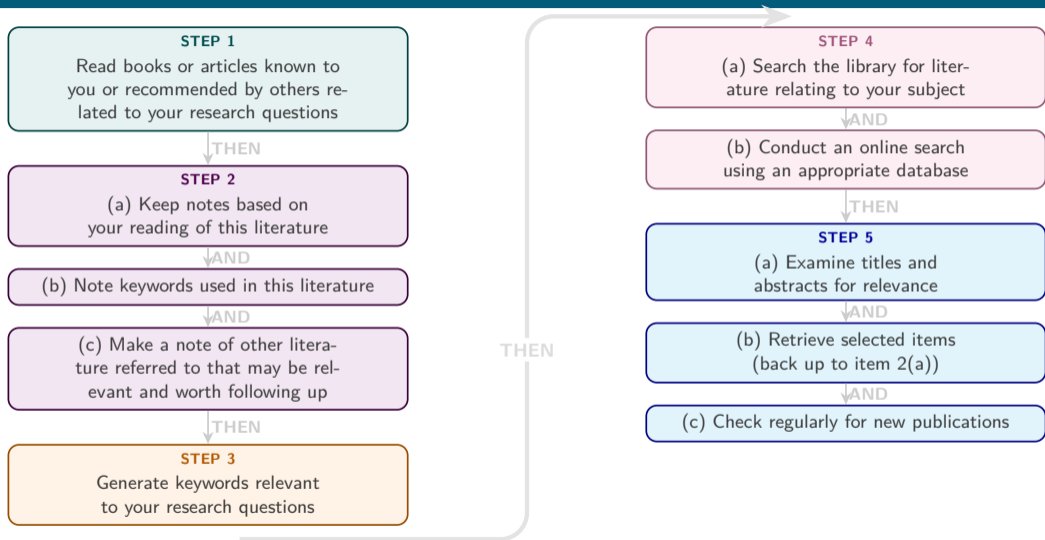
STEP 1

Read books or articles known to you or recommended by others related to your research questions

THEN

STEP 2

(a) Keep notes based on your reading of this literature

AND

(b) Note keywords used in this literature

AND

(c) Make a note of other literature referred to that may be relevant and worth following up

THEN

STEP 3

Generate keywords relevant to your research questions

THEN

STEP 4

(a) Search the library for literature relating to your subject

AND

(b) Conduct an online search using an appropriate database

THEN

STEP 5

(a) Examine titles and abstracts for relevance

AND

(b) Retrieve selected items (back up to item 2(a))

AND

(c) Check regularly for new publications